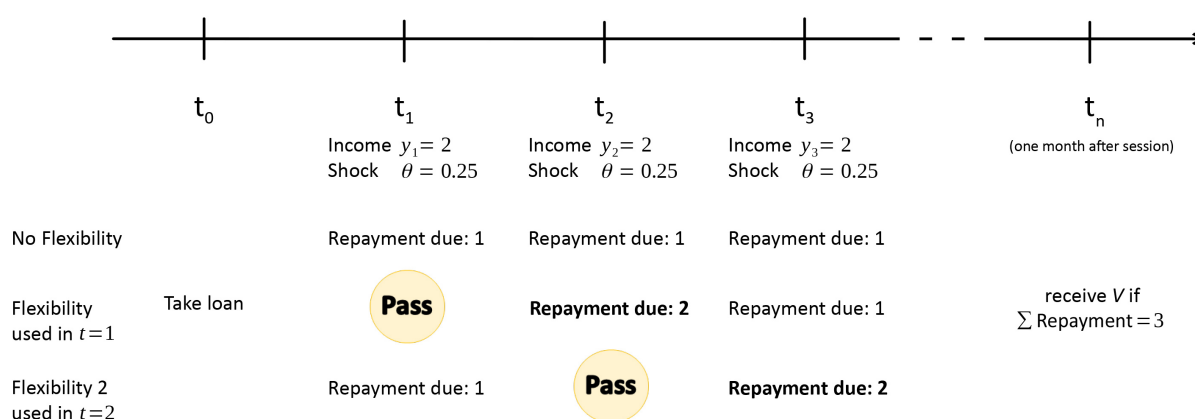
$t_0$

$t_1$
Income $y_1 = 2$
Shock $\theta = 0.25$

$t_2$
Income $y_2 = 2$
Shock $\theta = 0.25$

$t_3$
Income $y_3 = 2$
Shock $\theta = 0.25$

$t_n$
(one month after session)

No Flexibility

Repayment due: 1

Repayment due: 1

Repayment due: 1

Flexibility used in $t=1$

Take loan

Pass

Repayment due: 2

Repayment due: 1

receive $V$ if $\sum$ Repayment $= 3$

Flexibility 2 used in $t=2$

Repayment due: 1

Pass

Repayment due: 2